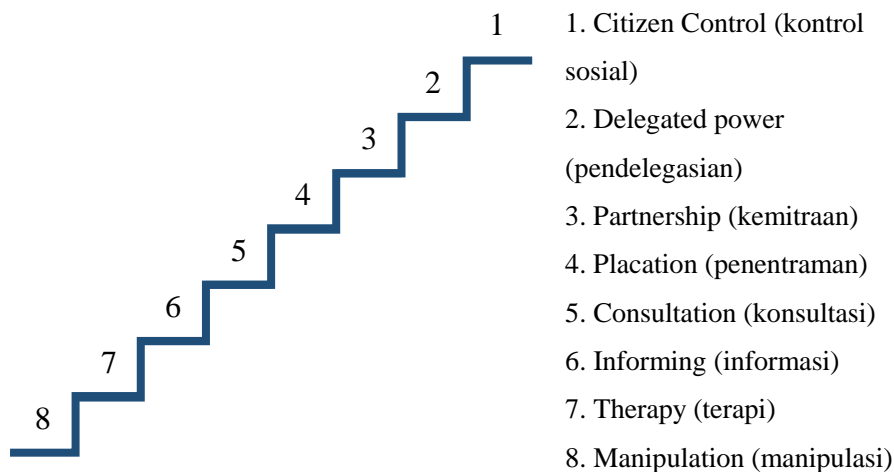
1
2
3
4
5
6
7
8

1. Citizen Control (kontrol sosial)
2. Delegated power (pendelegasian)
3. Partnership (kemitraan)
4. Placation (penentraman)
5. Consultation (konsultasi)
6. Informing (informasi)
7. Therapy (terapi)
8. Manipulation (manipulasi)